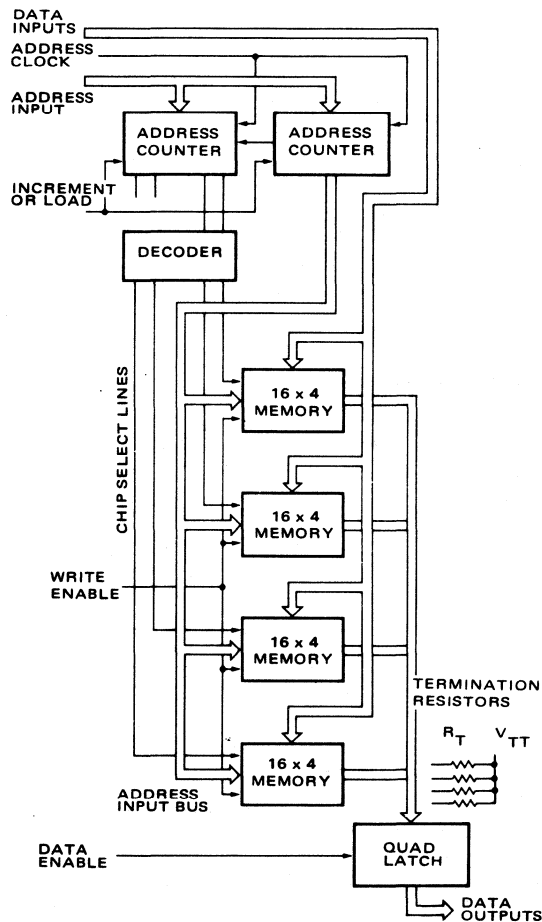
DATA INPUTS
ADDRESS CLOCK
ADDRESS INPUT
ADDRESS COUNTER
ADDRESS COUNTER
INCREMENT OR LOAD
DECODER
CHIP SELECT LINES
16 x 4 MEMORY
16 x 4 MEMORY
WRITE ENABLE
16 x 4 MEMORY
TERMINATION RESISTORS
$R_T$
$V_{TT}$
16 x 4 MEMORY
ADDRESS INPUT BUS
DATA ENABLE
QUAD LATCH
DATA OUTPUTS